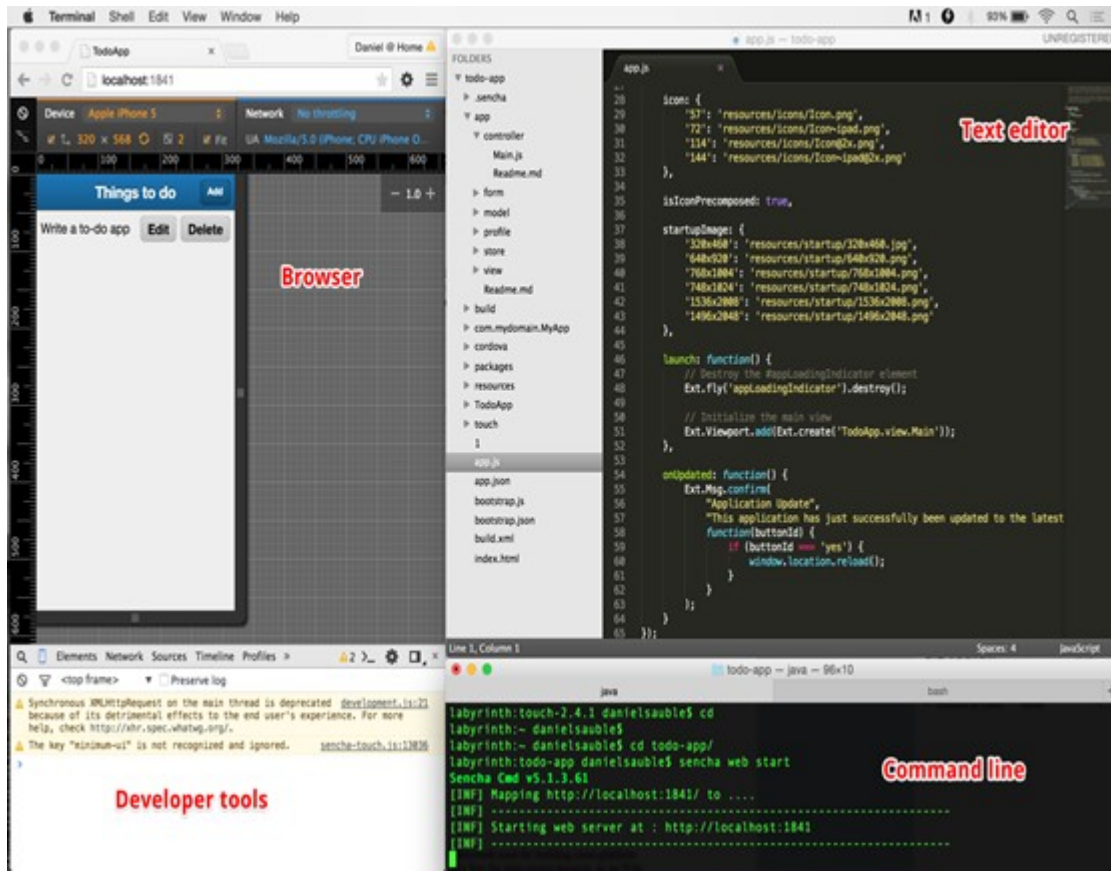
Terminal Shell Edit View Window Help

93%

TodoApp ×

Daniel @ Home

localhost:1841

Device Apple iPhone 5

Network No throttling

320 × 568 2 Fit

UA Mozilla/5.0 (iPhone; CPU iPhone O...

100 200 300 400 500 600

Things to do

Add

− 1.0 +

Write a to-do app Edit Delete

Browser

100 200 300 400 500 600

Elements Network Sources Timeline Profiles »

2

<top frame> ▼ Preserve log

Synchronous XMLHttpRequest on the main thread is deprecated because of its detrimental effects to the end user's experience. For more help, check http://xhr.spec.whatwg.org/. development.js:21

The key "minimum-ui" is not recognized and ignored. sencha-touch.js:13036

Developer tools

app.js — todo-app

UNREGISTERED

FOLDERS

todo-app
.sencha
app
controller
Main.js
Readme.md
form
model
profile
store
view
Readme.md
build
com.mydomain.MyApp
cordova
packages
resources
TodoApp
touch
1
app.js
app.json
bootstrap.js
bootstrap.json
build.xml
index.html

app.js ×

28 icon: {
29 '57': 'resources/icons/Icon.png',
30 '72': 'resources/icons/Icon~ipad.png',
31 '114': 'resources/icons/Icon@2x.png',
32 '144': 'resources/icons/Icon~ipad@2x.png'
33 },
34
35 isIconPrecomposed: true,
36
37 startupImage: {
38 '320x460': 'resources/startup/320x460.jpg',
39 '640x920': 'resources/startup/640x920.png',
40 '768x1004': 'resources/startup/768x1004.png',
41 '748x1024': 'resources/startup/748x1024.png',
42 '1536x2008': 'resources/startup/1536x2008.png',
43 '1496x2048': 'resources/startup/1496x2048.png'
44 },
45
46 launch: function() {
47 // Destroy the #appLoadingIndicator element
48 Ext.fly('appLoadingIndicator').destroy();
49
50 // Initialize the main view
51 Ext.Viewport.add(Ext.create('TodoApp.view.Main'));
52 },
53
54 onUpdated: function() {
55 Ext.Msg.confirm(
56 "Application Update",
57 "This application has just successfully been updated to the latest
58 function(buttonId) {
59 if (buttonId === 'yes') {
60 window.location.reload();
61 }
62 }
63 );
64 }
65 });

Text editor

Line 1, Column 1

Spaces: 4

JavaScript

todo-app — java — 96×10

java

bash

labyrinth:touch-2.4.1 danielsauble$ cd
labyrinth:~ danielsauble$
labyrinth:~ danielsauble$ cd todo-app/
labyrinth:todo-app danielsauble$ sencha web start
Sencha Cmd v5.1.3.61
[INF] Mapping http://localhost:1841/ to ....
[INF] ------------------------------------------------------------
[INF] Starting web server at : http://localhost:1841
[INF] ------------------------------------------------------------

Command line